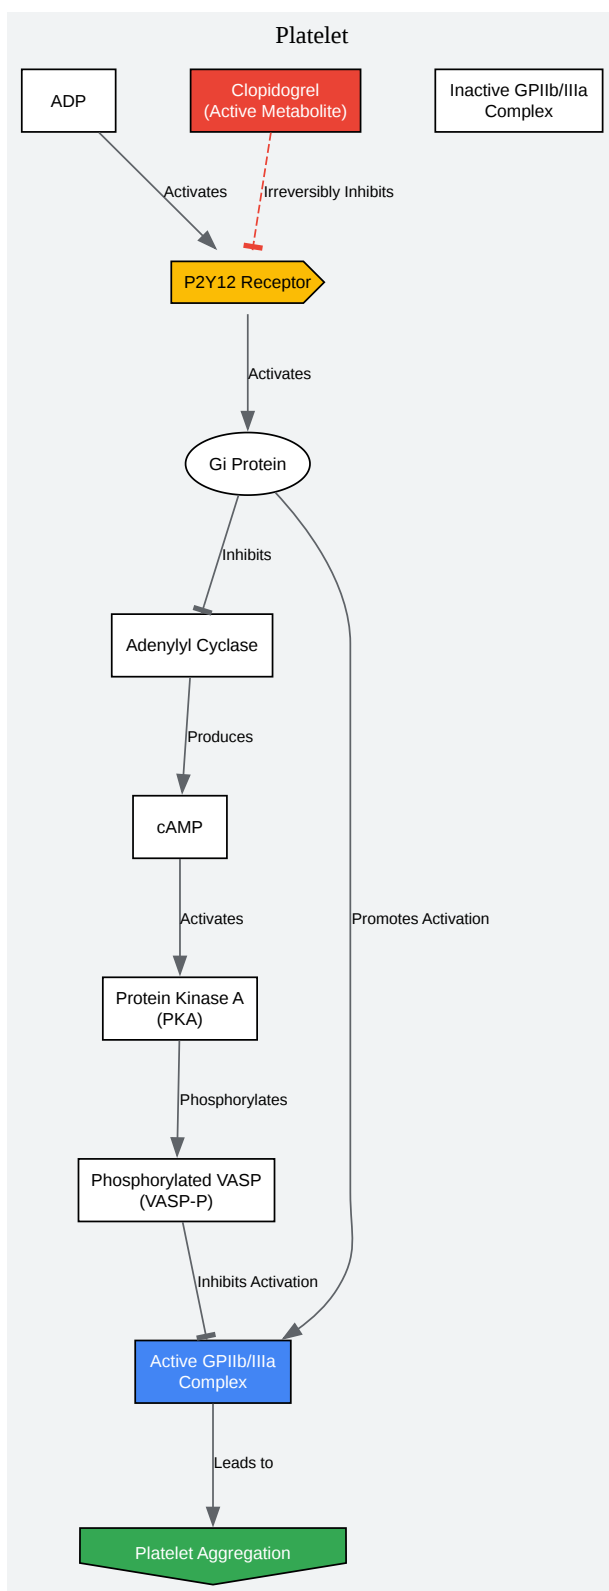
Platelet

ADP

Clopidogrel (Active Metabolite)

Inactive GPIIb/IIIa Complex

Activates

Irreversibly Inhibits

P2Y12 Receptor

Activates

Gi Protein

Inhibits

Adenylyl Cyclase

Produces

cAMP

Activates

Promotes Activation

Protein Kinase A (PKA)

Phosphorylates

Phosphorylated VASP (VASP-P)

Inhibits Activation

Active GPIIb/IIIa Complex

Leads to

Platelet Aggregation